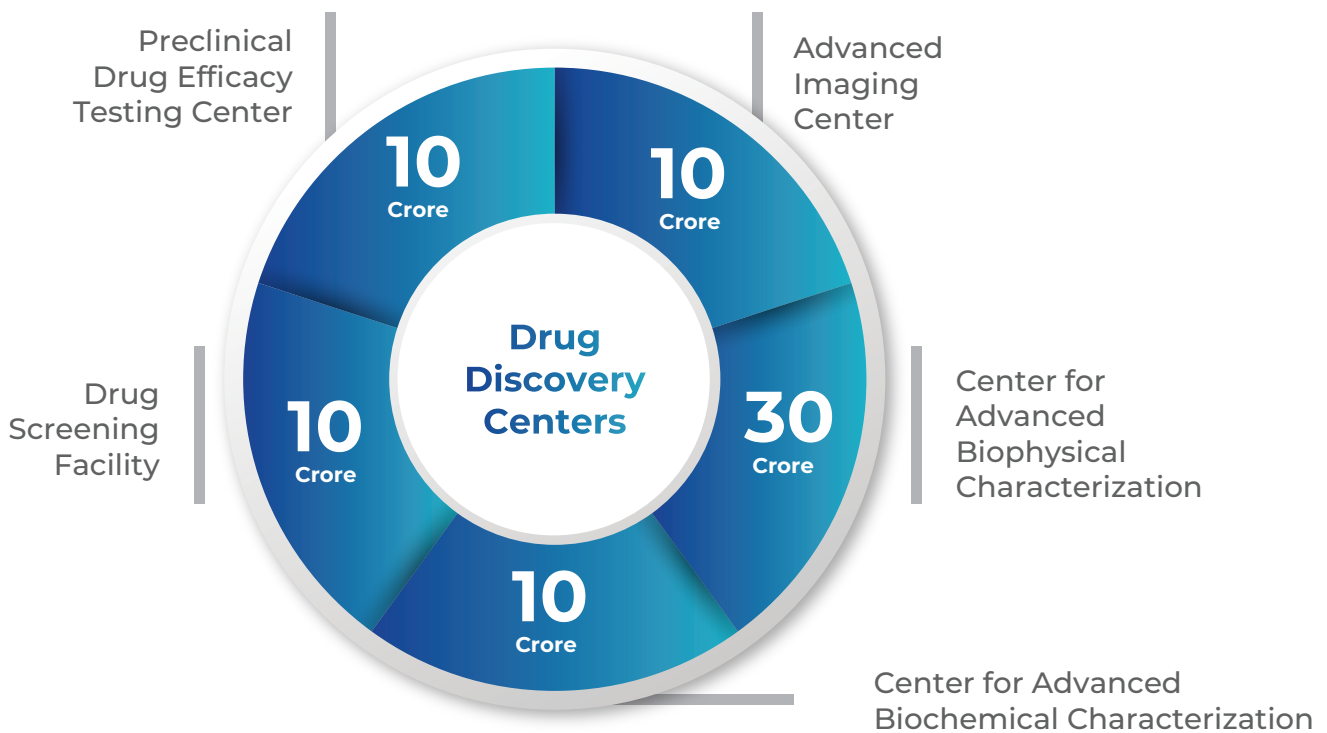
Preclinical Drug Efficacy Testing Center

10 Crore

Advanced Imaging Center

10 Crore

Drug Discovery Centers

Drug Screening Facility

10 Crore

30 Crore

Center for Advanced Biophysical Characterization

10 Crore

Center for Advanced Biochemical Characterization